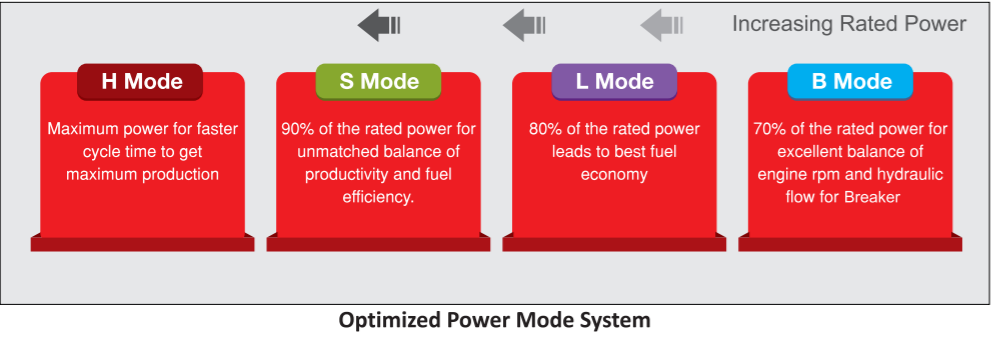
Increasing Rated Power

H Mode
Maximum power for faster cycle time to get maximum production

S Mode
90% of the rated power for unmatched balance of productivity and fuel efficiency.

L Mode
80% of the rated power leads to best fuel economy

B Mode
70% of the rated power for excellent balance of engine rpm and hydraulic flow for Breaker

Optimized Power Mode System